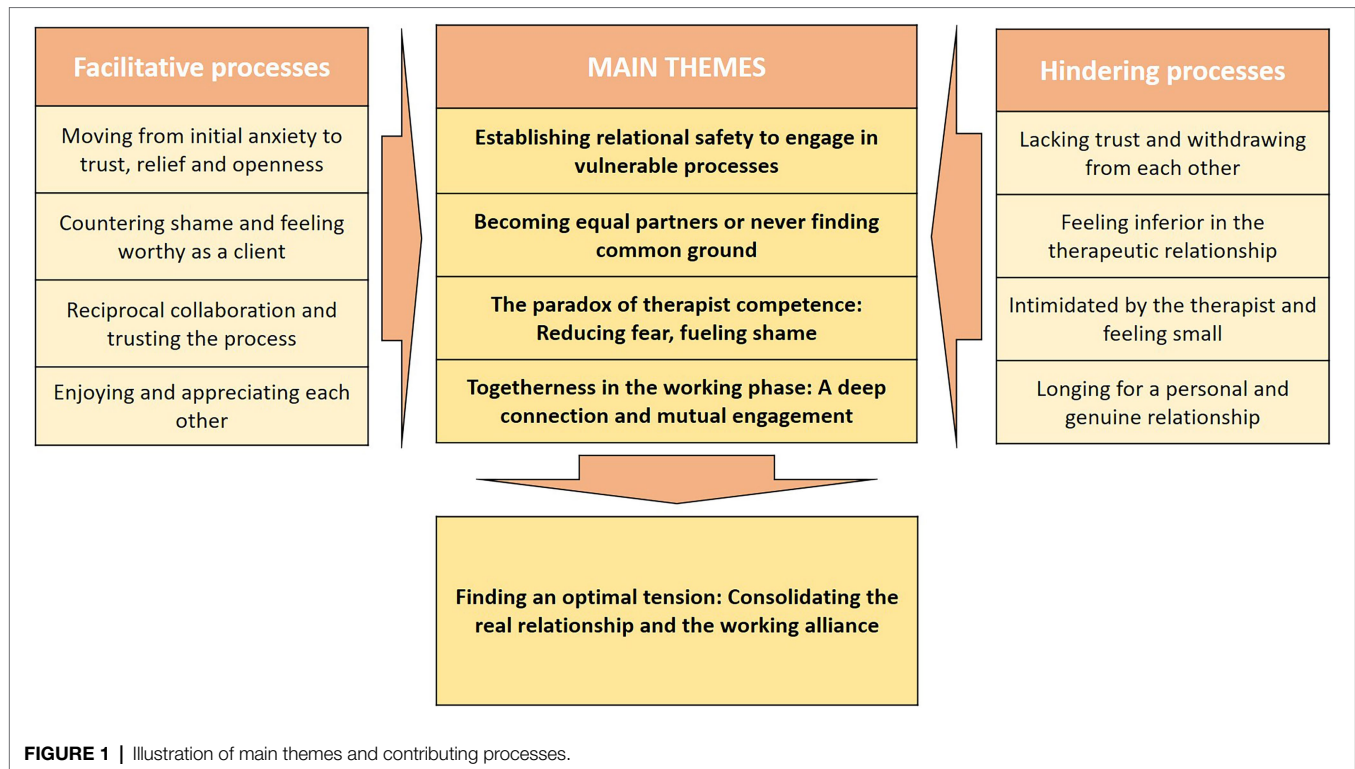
Facilitative processes

Moving from initial anxiety to trust, relief and openness

Countering shame and feeling worthy as a client

Reciprocal collaboration and trusting the process

Enjoying and appreciating each other

MAIN THEMES

Establishing relational safety to engage in vulnerable processes

Becoming equal partners or never finding common ground

The paradox of therapist competence: Reducing fear, fueling shame

Togetherness in the working phase: A deep connection and mutual engagement

Hindering processes

Lacking trust and withdrawing from each other

Feeling inferior in the therapeutic relationship

Intimidated by the therapist and feeling small

Longing for a personal and genuine relationship

Finding an optimal tension: Consolidating the real relationship and the working alliance

FIGURE 1 | Illustration of main themes and contributing processes.